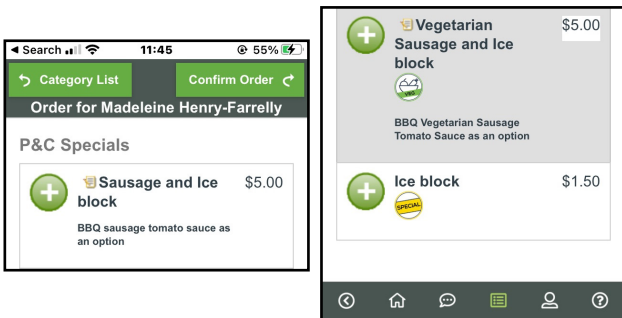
◄ Search 11:45 55%

Category List

Confirm Order

Order for Madeleine Henry-Farrelly

P&C Specials

Sausage and Ice block $5.00

BBQ sausage tomato sauce as an option

Vegetarian Sausage and Ice block $5.00

VEG

BBQ Vegetarian Sausage Tomato Sauce as an option

Ice block $1.50

SPECIAL